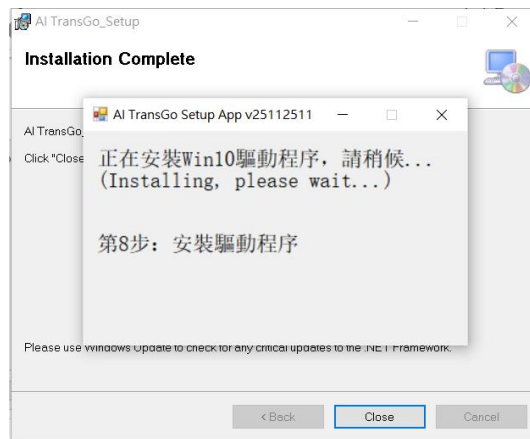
AI TransGo_Setup

Installation Complete

AI TransGo_

Click "Close

AI TransGo Setup App v25112511

正在安裝Win10驅動程序，請稍候...
(Installing, please wait...)

第8步：安裝驅動程序

Please use Windows Update to check for any critical updates to the .NET Framework.

< Back
Close
Cancel